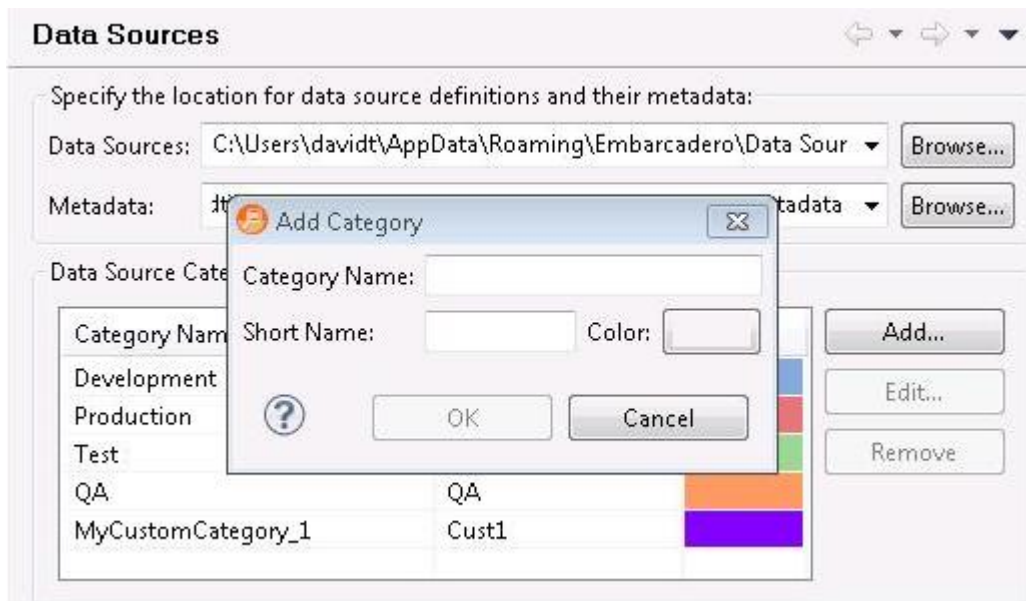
Data Sources

Specify the location for data source definitions and their metadata:

Data Sources: C:\Users\davidt\AppData\Roaming\Embarcadero\Data Sour

Browse...

Metadata: dt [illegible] tadata

Browse...

Add Category

Category Name:

Short Name:

Color:

OK

Cancel

Data Source Cate

| Category Nam | | |
|---|---|---|
| Development | | |
| Production | | |
| Test | | |
| QA | QA | |
| MyCustomCategory_1 | Cust1 | |

Add...

Edit...

Remove